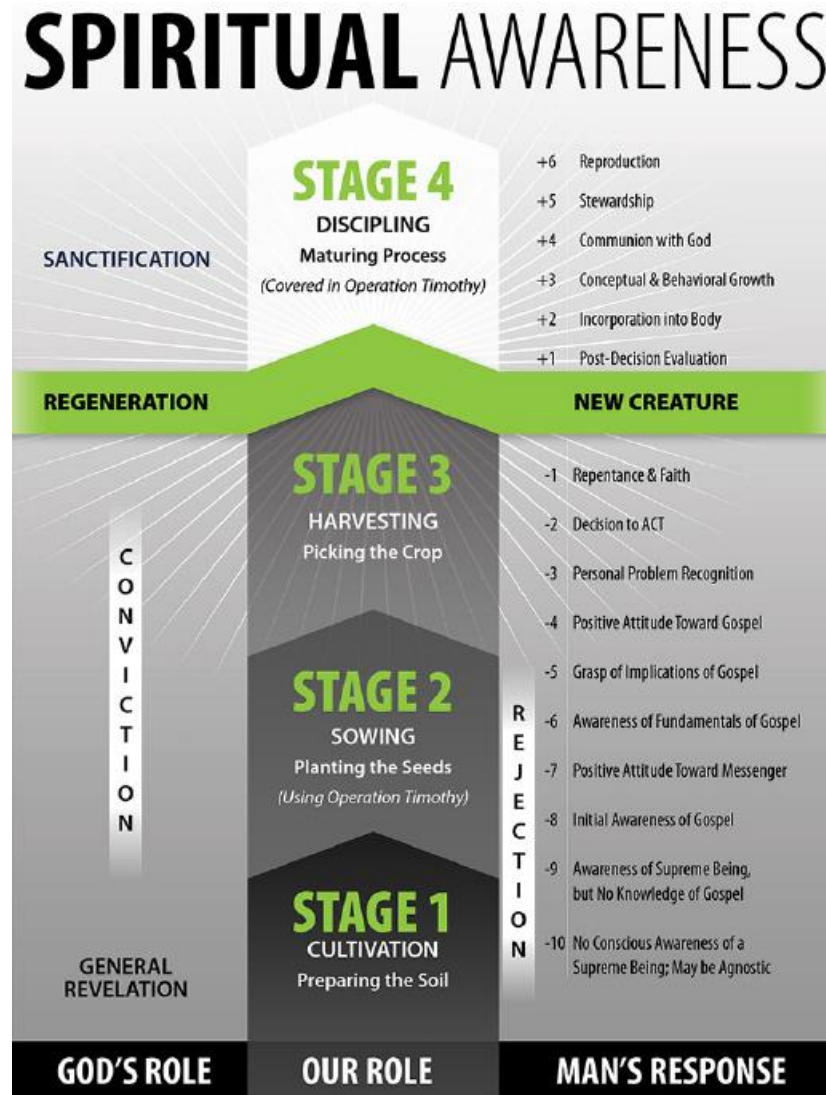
SPIRITUAL AWARENESS

SANCTIFICATION

STAGE 4
DISCIPLING
Maturing Process
(Covered in Operation Timothy)

+6 Reproduction
+5 Stewardship
+4 Communion with God
+3 Conceptual & Behavioral Growth
+2 Incorporation into Body
+1 Post-Decision Evaluation

REGENERATION

NEW CREATURE

CONVICTION

STAGE 3
HARVESTING
Picking the Crop

-1 Repentance & Faith
-2 Decision to ACT
-3 Personal Problem Recognition
-4 Positive Attitude Toward Gospel
-5 Grasp of Implications of Gospel

STAGE 2
SOWING
Planting the Seeds
(Using Operation Timothy)

REJECTION

-6 Awareness of Fundamentals of Gospel
-7 Positive Attitude Toward Messenger
-8 Initial Awareness of Gospel
-9 Awareness of Supreme Being, but No Knowledge of Gospel

GENERAL REVELATION

STAGE 1
CULTIVATION
Preparing the Soil

-10 No Conscious Awareness of a Supreme Being; May be Agnostic

GOD'S ROLE

OUR ROLE

MAN'S RESPONSE